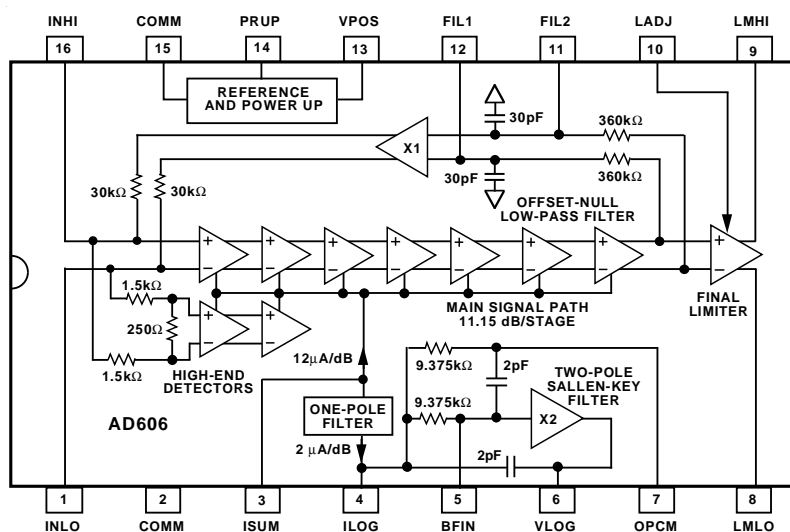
INHI COMM PRUP VPOS FIL1 FIL2 LADJ LMHI

16 15 14 13 12 11 10 9

REFERENCE AND POWER UP

30pF

360k$\Omega$

X1

30pF

360k$\Omega$

30k$\Omega$ 30k$\Omega$

OFFSET-NULL LOW-PASS FILTER

+ − + − + − + − + − + − + − + −

1.5k$\Omega$

250$\Omega$

MAIN SIGNAL PATH 11.15 dB/STAGE

FINAL LIMITER

1.5k$\Omega$

HIGH-END DETECTORS

12$\mu$A/dB

9.375k$\Omega$

2pF

TWO-POLE SALLEN-KEY FILTER

9.375k$\Omega$

X2

AD606

ONE-POLE FILTER

2 $\mu$A/dB

2pF

1 2 3 4 5 6 7 8

INLO COMM ISUM ILOG BFIN VLOG OPCM LMLO